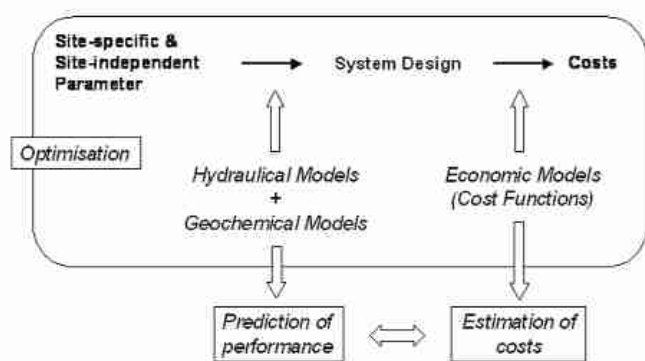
Site-specific & Site-independent Parameter

System Design

Costs

Optimisation

Hydraulical Models + Geochemical Models

Economic Models (Cost Functions)

Prediction of performance

Estimation of costs